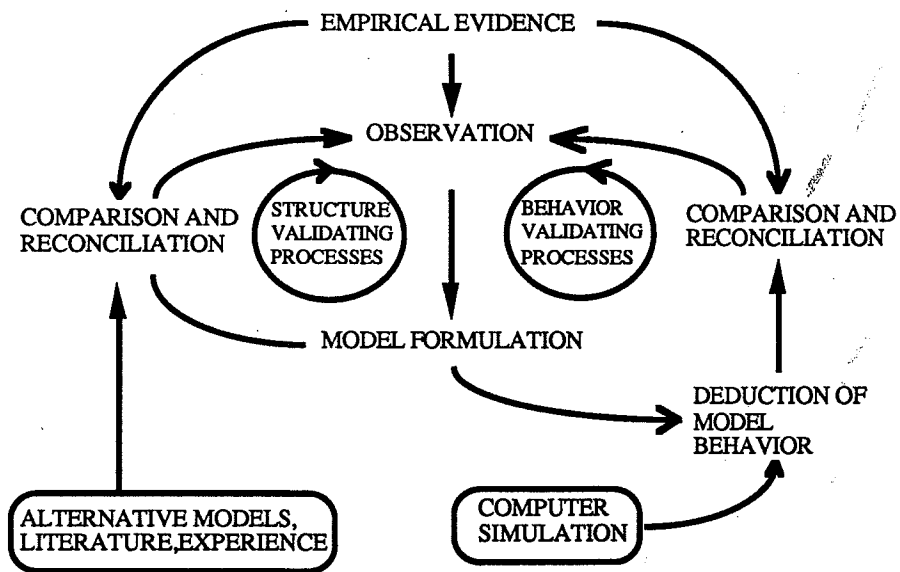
EMPIRICAL EVIDENCE

OBSERVATION

COMPARISON AND RECONCILIATION

STRUCTURE VALIDATING PROCESSES

BEHAVIOR VALIDATING PROCESSES

COMPARISON AND RECONCILIATION

MODEL FORMULATION

DEDUCTION OF MODEL BEHAVIOR

ALTERNATIVE MODELS, LITERATURE,EXPERIENCE

COMPUTER SIMULATION